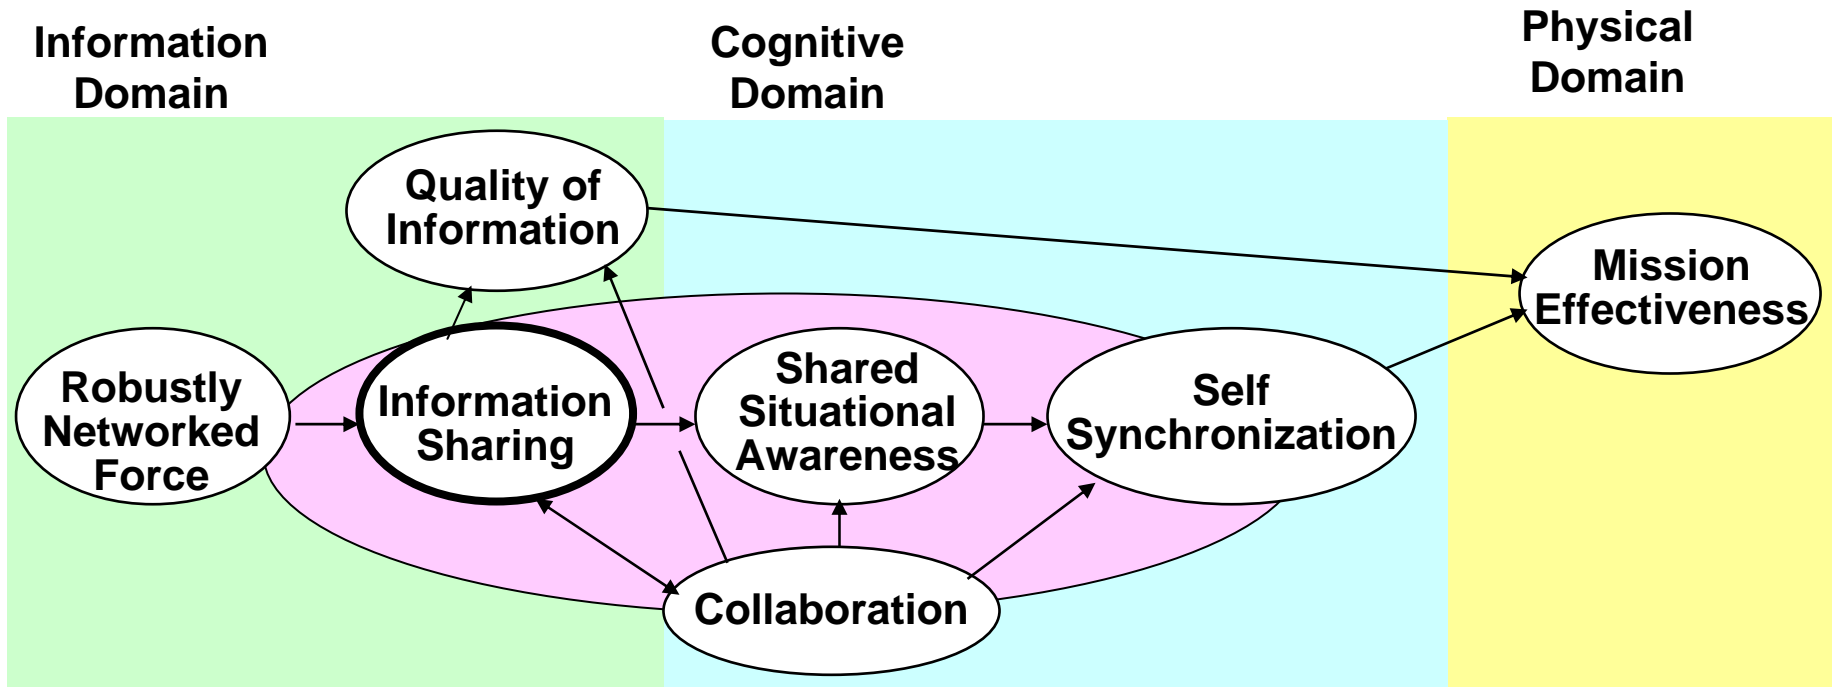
Information Domain

Cognitive Domain

Physical Domain

Quality of Information

Mission Effectiveness

Robustly Networked Force

Information Sharing

Shared Situational Awareness

Self Synchronization

Collaboration